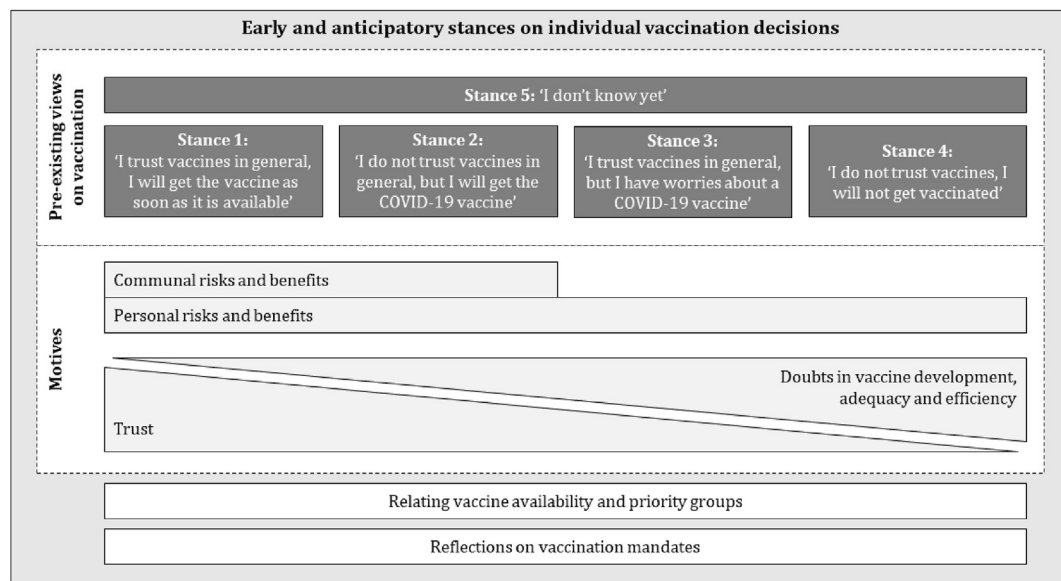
Early and anticipatory stances on individual vaccination decisions

Pre-existing views on vaccination

Stance 5: 'I don't know yet'

Stance 1: 'I trust vaccines in general, I will get the vaccine as soon as it is available'

Stance 2: 'I do not trust vaccines in general, but I will get the COVID-19 vaccine'

Stance 3: 'I trust vaccines in general, but I have worries about a COVID-19 vaccine'

Stance 4: 'I do not trust vaccines, I will not get vaccinated'

Motives

Communal risks and benefits

Personal risks and benefits

Doubts in vaccine development, adequacy and efficiency

Trust

Relating vaccine availability and priority groups

Reflections on vaccination mandates